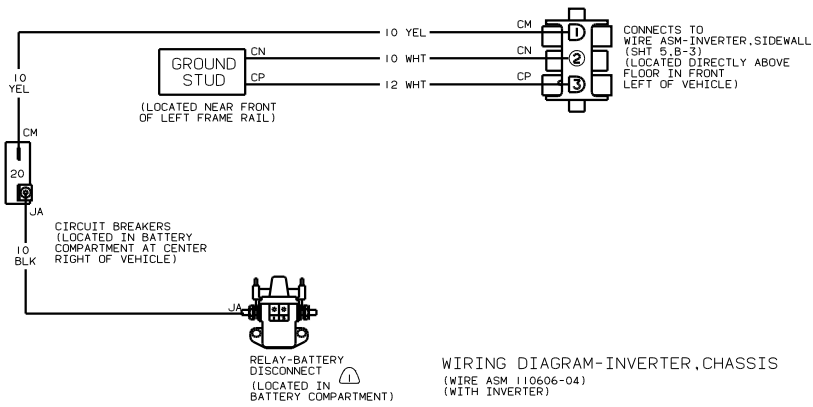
10 YEL

CM

CN

CP

1

2

3

CONNECTS TO WIRE ASM-INVERTER,SIDEWALL (SHT 5.8-3) (LOCATED DIRECTLY ABOVE FLOOR IN FRONT LEFT OF VEHICLE)

GROUND STUD

CN

10 WHT

CP

12 WHT

(LOCATED NEAR FRONT OF LEFT FRAME RAIL)

10 YEL

CM

20

JA

CIRCUIT BREAKERS (LOCATED IN BATTERY COMPARTMENT AT CENTER RIGHT OF VEHICLE)

10 BLK

JA

RELAY-BATTERY DISCONNECT 1

(LOCATED IN BATTERY COMPARTMENT)

WIRING DIAGRAM-INVERTER,CHASSIS
(WIRE ASM 110606-04)
(WITH INVERTER)